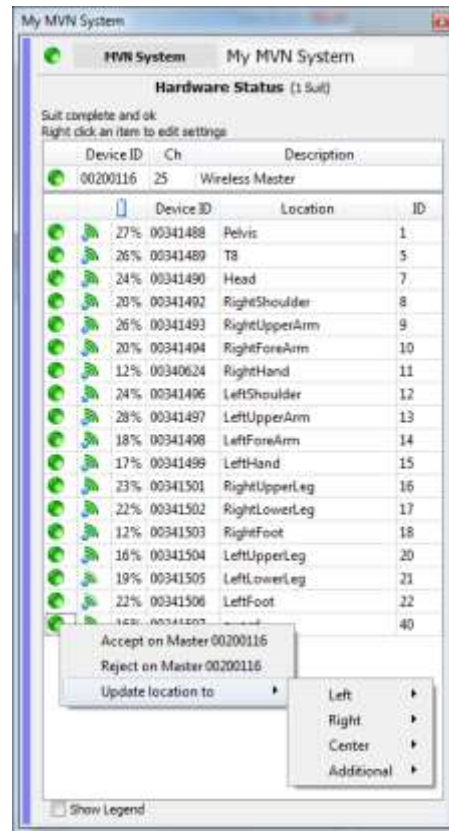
My MVN System

MVN System My MVN System

Hardware Status (1 Suit)

Suit complete and ok
Right click an item to edit settings

| Device ID | Ch | Description |
|---|---|---|
| 00200116 | 25 | Wireless Master |

| | Device ID | Location | ID |
|---|---|---|---|
| 27% | 00341488 | Pelvis | 1 |
| 26% | 00341489 | T8 | 5 |
| 24% | 00341490 | Head | 7 |
| 20% | 00341492 | RightShoulder | 8 |
| 26% | 00341493 | RightUpperArm | 9 |
| 20% | 00341494 | RightForeArm | 10 |
| 12% | 00340624 | RightHand | 11 |
| 24% | 00341496 | LeftShoulder | 12 |
| 28% | 00341497 | LeftUpperArm | 13 |
| 18% | 00341498 | LeftForeArm | 14 |
| 17% | 00341499 | LeftHand | 15 |
| 23% | 00341501 | RightUpperLeg | 16 |
| 22% | 00341502 | RightLowerLeg | 17 |
| 12% | 00341503 | RightFoot | 18 |
| 16% | 00341504 | LeftUpperLeg | 20 |
| 19% | 00341505 | LeftLowerLeg | 21 |
| 22% | 00341506 | LeftFoot | 22 |
| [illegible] | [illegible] | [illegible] | 40 |

Accept on Master 00200116
Reject on Master 00200116
Update location to

Left
Right
Center
Additional

Show Legend